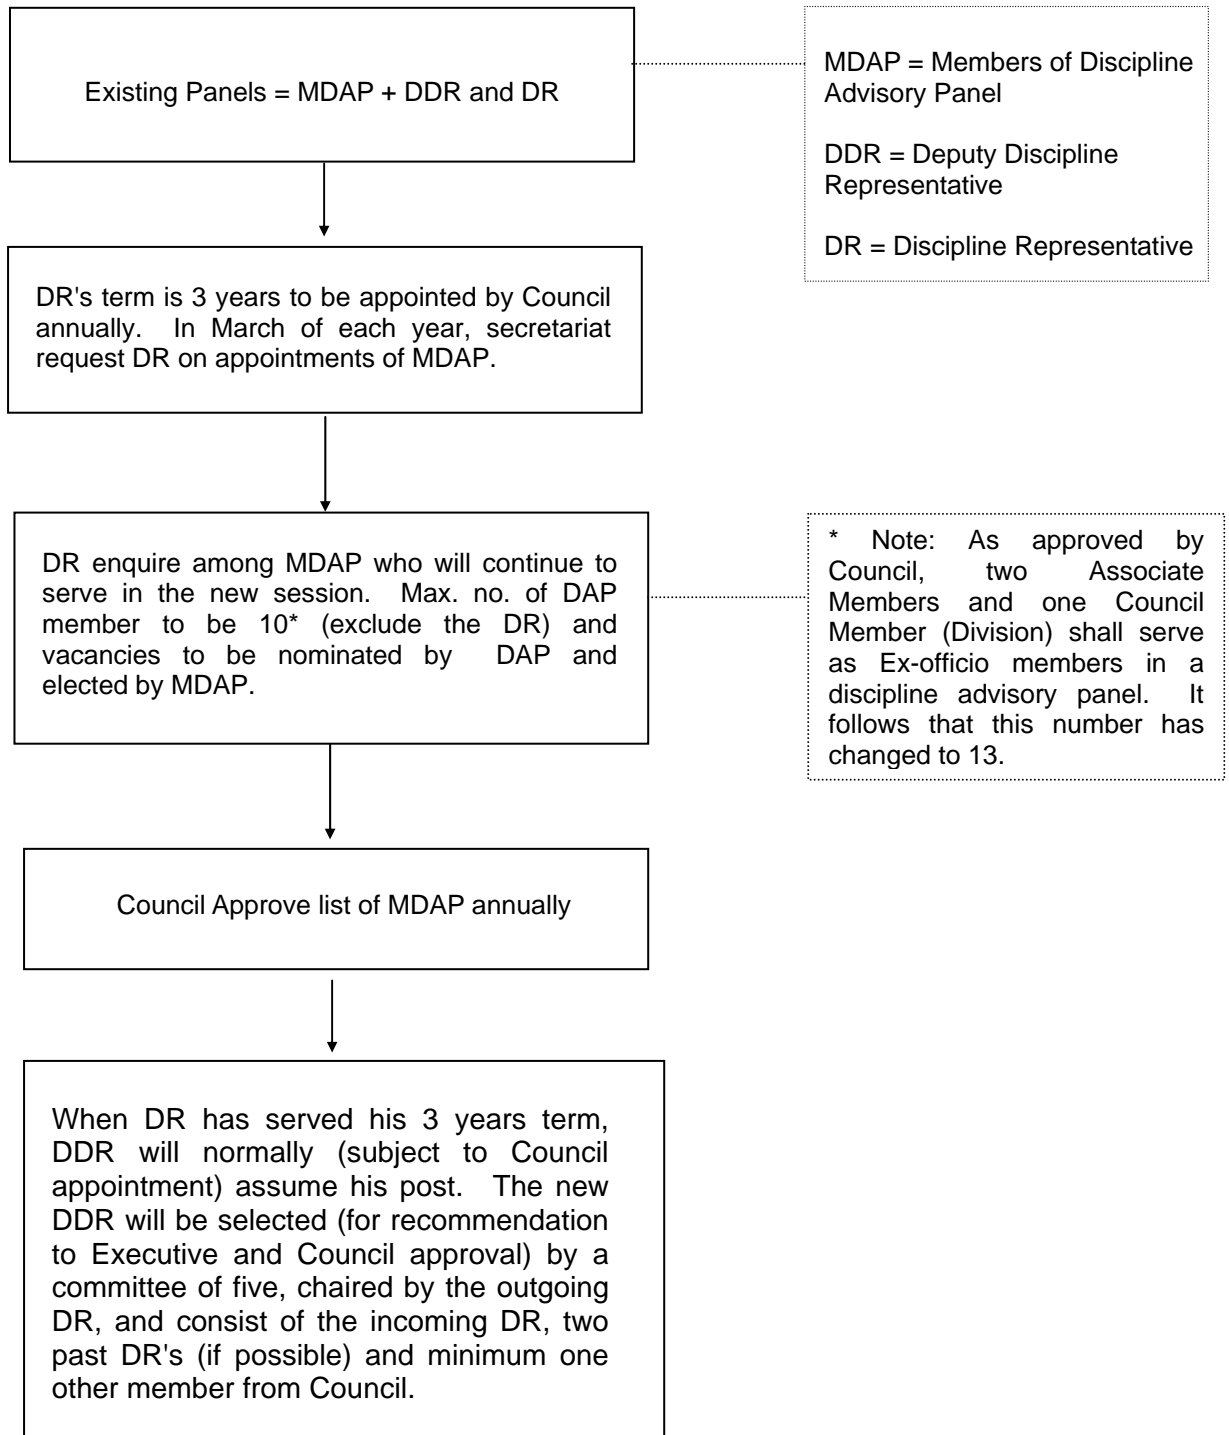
Existing Panels = MDAP + DDR and DR

MDAP = Members of Discipline Advisory Panel

DDR = Deputy Discipline Representative

DR = Discipline Representative

DR's term is 3 years to be appointed by Council annually. In March of each year, secretariat request DR on appointments of MDAP.

DR enquire among MDAP who will continue to serve in the new session. Max. no. of DAP member to be 10* (exclude the DR) and vacancies to be nominated by DAP and elected by MDAP.

* Note: As approved by Council, two Associate Members and one Council Member (Division) shall serve as Ex-officio members in a discipline advisory panel. It follows that this number has changed to 13.

Council Approve list of MDAP annually

When DR has served his 3 years term, DDR will normally (subject to Council appointment) assume his post. The new DDR will be selected (for recommendation to Executive and Council approval) by a committee of five, chaired by the outgoing DR, and consist of the incoming DR, two past DR's (if possible) and minimum one other member from Council.